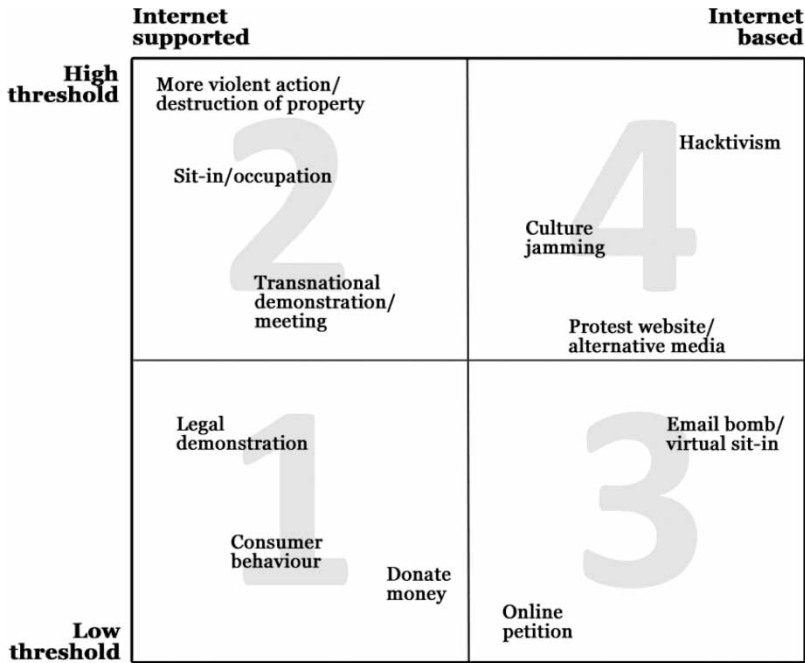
Internet supported

Internet based

High threshold

More violent action/ destruction of property

2

Sit-in/occupation

Transnational demonstration/ meeting

4

Hacktivism

Culture jamming

Protest website/ alternative media

1

Legal demonstration

Consumer behaviour

Donate money

3

Email bomb/ virtual sit-in

Online petition

Low threshold